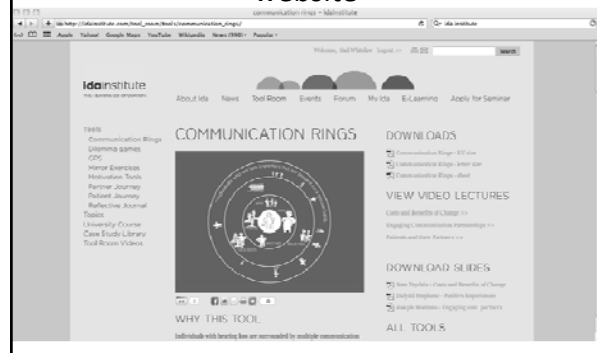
Website

communication rings – IdaInstitute

http://idainstitute.com/tool_room/tools/communication_rings/

Apple Yahoo! Google Maps YouTube Wikipedia News Popular

Welcome, Ted Whittler Logout >> search

idainstitute

About Ida News Tool Room Events Forum My Ida E-Learning Apply for Seminar

Tools
Communication Rings
Dilemma games
GPS
Mirror Exercises
Motivation Tools
Partner Journey
Patient Journey
Reflective Journal
Topics
University Course
Case Study Library
Tool Room Videos

COMMUNICATION RINGS

WHY THIS TOOL

Individuals with hearing loss are surrounded by multiple communication

DOWNLOADS

Communication Rings - A3 size
Communication Rings - letter size
Communication Rings - iPad

VIEW VIDEO LECTURES

Costs and Benefits of Change >>
Engaging Communication Partnerships >>
Patients and their Partners >>

DOWNLOAD SLIDES

Sue Yeylets - Costs and Benefits of Change
Dafydd Stephens - Partners Experiences
Joseph Montano - Engaging your partners

ALL TOOLS